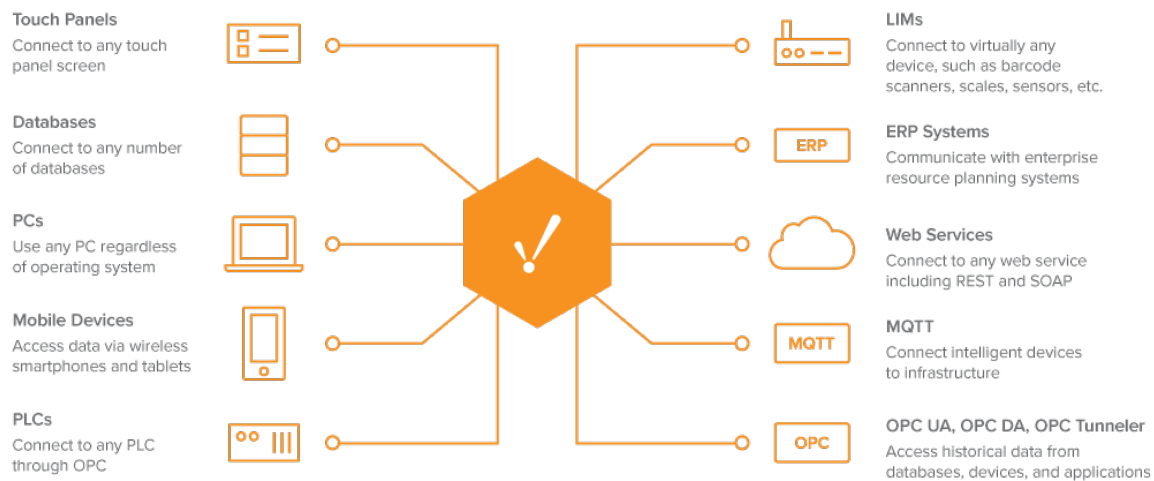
Touch Panels
Connect to any touch panel screen

Databases
Connect to any number of databases

PCs
Use any PC regardless of operating system

Mobile Devices
Access data via wireless smartphones and tablets

PLCs
Connect to any PLC through OPC

LIMs
Connect to virtually any device, such as barcode scanners, scales, sensors, etc.

ERP

ERP Systems
Communicate with enterprise resource planning systems

Web Services
Connect to any web service including REST and SOAP

MQTT

MQTT
Connect intelligent devices to infrastructure

OPC

OPC UA, OPC DA, OPC Tunneler
Access historical data from databases, devices, and applications